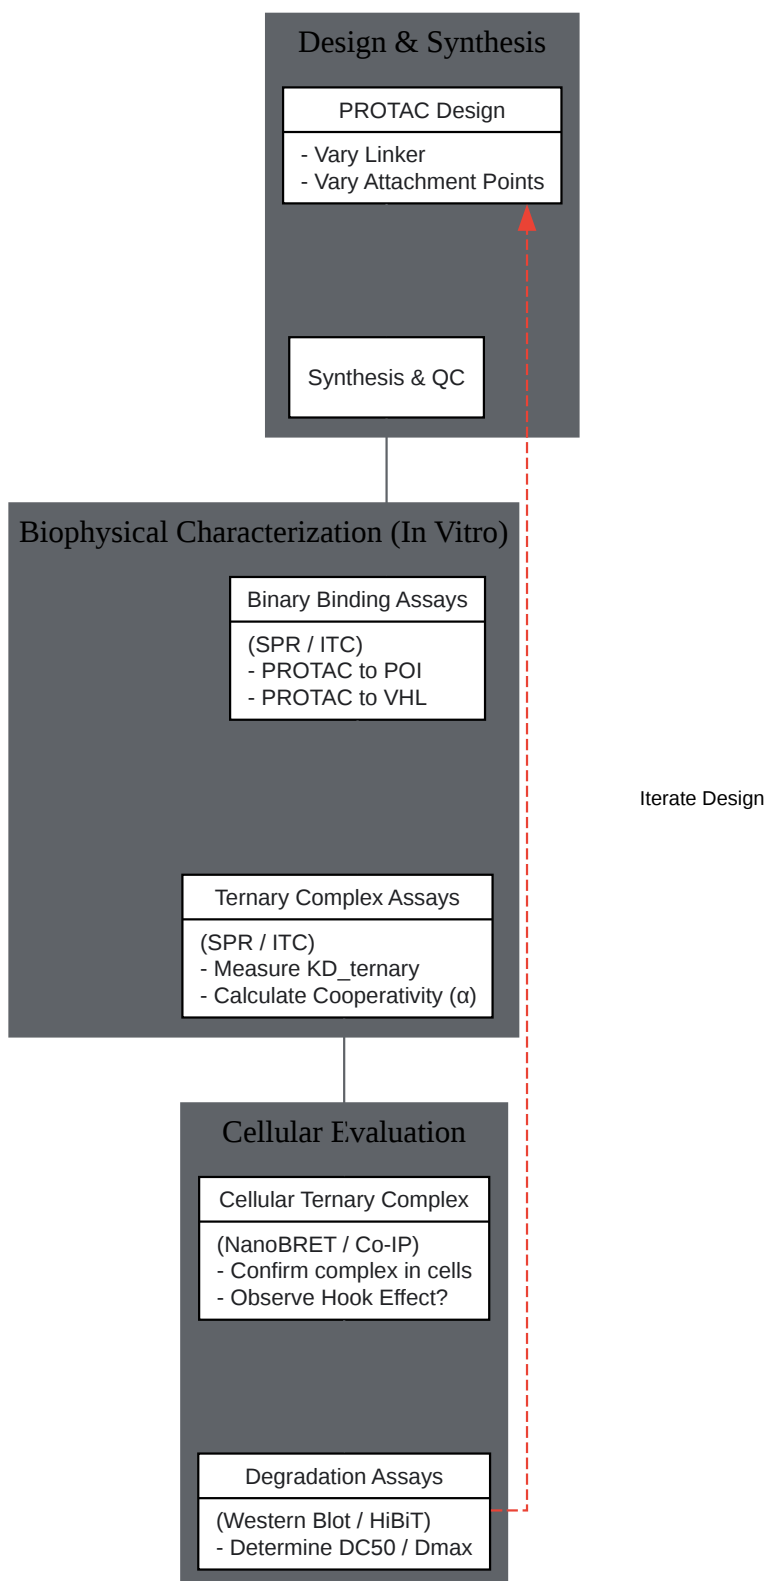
Design & Synthesis

PROTAC Design

- Vary Linker
- Vary Attachment Points

Synthesis & QC

Biophysical Characterization (In Vitro)

Binary Binding Assays

(SPR / ITC)
- PROTAC to POI
- PROTAC to VHL

Iterate Design

Ternary Complex Assays

(SPR / ITC)
- Measure KD_ternary
- Calculate Cooperativity (α)

Cellular Evaluation

Cellular Ternary Complex

(NanoBRET / Co-IP)
- Confirm complex in cells
- Observe Hook Effect?

Degradation Assays

(Western Blot / HiBiT)
- Determine DC50 / Dmax